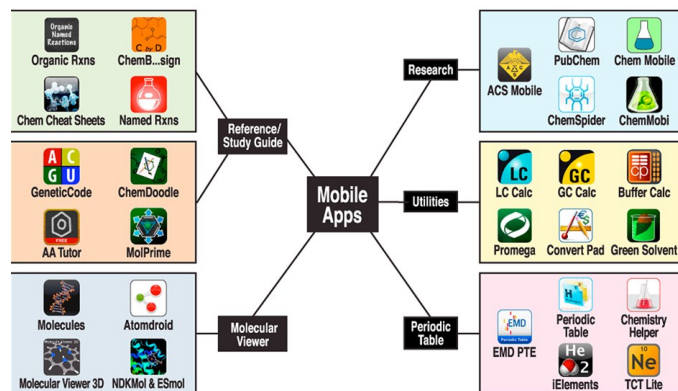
Organic Named Reactions
Organic Rxns
C D
ChemB...sign
Chem Cheat Sheets
Named Rxns

Reference/ Study Guide

A C G U
GeneticCode
ChemDoodle
FREE
AA Tutor
MolPrime

Mobile Apps

Molecules
Atomdroid
Molecular Viewer 3D
NDKMol & ESmol

Molecular Viewer

Research

ACS Mobile
PubChem
Chem Mobile
ChemSpider
ChemMobi

Utilities

LC
LC Calc
GC
GC Calc
cp
Buffer Calc
Promega
Convert Pad
Green Solvent

Periodic Table

EMD
Periodic Table
EMD PTE
H
Periodic Table
Chemistry Helper
He 2
iElements
10 Ne
TCT Lite